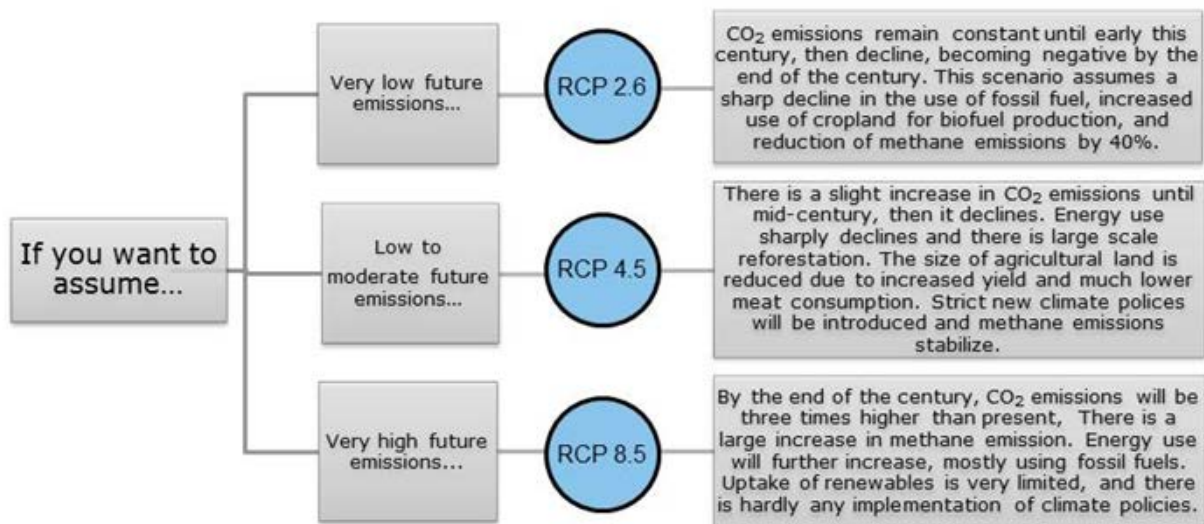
If you want to assume...

Very low future emissions...

RCP 2.6

$CO_2$ emissions remain constant until early this century, then decline, becoming negative by the end of the century. This scenario assumes a sharp decline in the use of fossil fuel, increased use of cropland for biofuel production, and reduction of methane emissions by 40%.

Low to moderate future emissions...

RCP 4.5

There is a slight increase in $CO_2$ emissions until mid-century, then it declines. Energy use sharply declines and there is large scale reforestation. The size of agricultural land is reduced due to increased yield and much lower meat consumption. Strict new climate polices will be introduced and methane emissions stabilize.

Very high future emissions...

RCP 8.5

By the end of the century, $CO_2$ emissions will be three times higher than present, There is a large increase in methane emission. Energy use will further increase, mostly using fossil fuels. Uptake of renewables is very limited, and there is hardly any implementation of climate policies.